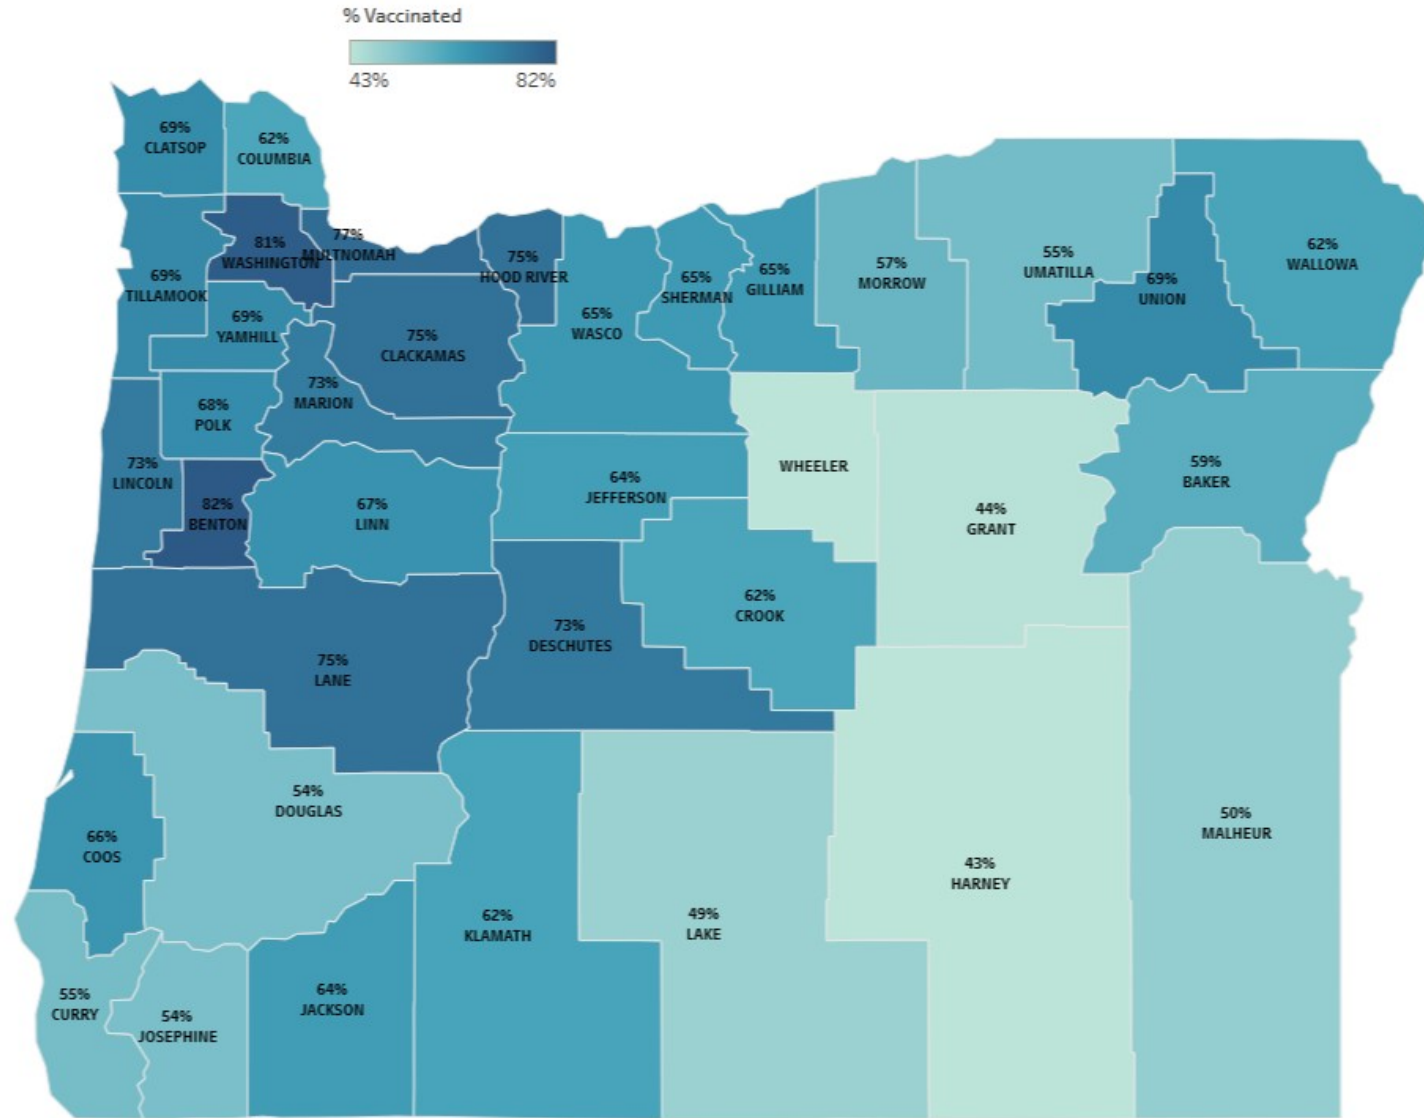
% Vaccinated
43%
82%

69%
CLATSOP

62%
COLUMBIA

81%
WASHINGTON

77%
MULTNOMAH

75%
HOOD RIVER

65%
SHERMAN

65%
GILLIAM

57%
MORROW

55%
UMATILLA

69%
UNION

62%
WALLOWA

69%
TILLAMOOK

69%
YAMHILL

75%
CLACKAMAS

65%
WASCO

68%
POLK

73%
MARION

73%
LINCOLN

82%
BENTON

67%
LINN

64%
JEFFERSON

WHEELER

44%
GRANT

59%
BAKER

62%
CROOK

73%
DESCHUTES

75%
LANE

54%
DOUGLAS

66%
COOS

50%
MALHEUR

43%
HARNEY

62%
KLAMATH

49%
LAKE

55%
CURRY

54%
JOSEPHINE

64%
JACKSON